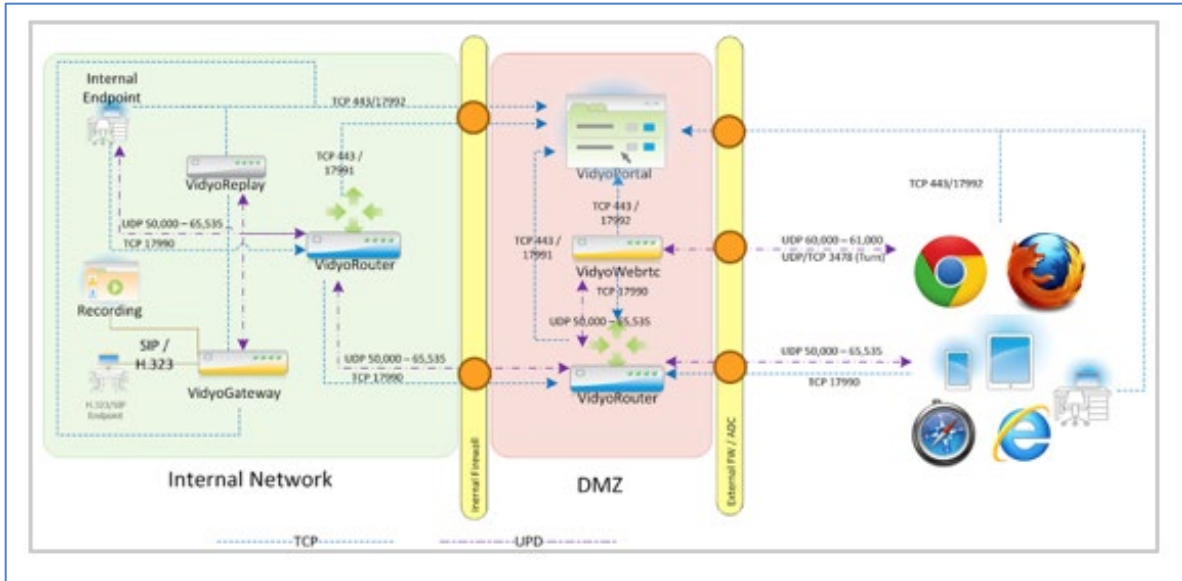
Internal Endpoint

TCP 443/17992

VidyoReplay

TCP 443 / 17991

VidyoPortal

TCP 443/17992

UDP 50,000 – 65,535

TCP 17990

VidyoRouter

TCP 443 / 17992

TCP 443 / 17991

VidyoWebrtc

UDP 60,000 – 61,000

UDP/TCP 3478 (Turn)

TCP 17990

Recording

UDP 50,000 – 65,535

SIP / H.323

VidyoGateway

UDP 50,000 – 65,535

TCP 17990

UDP 50,000 – 65,535

TCP 17990

VidyoRouter

H.323/SIP Endpoint

Internal Firewall

External FW / ADC

Internal Network

DMZ

TCP

UPD